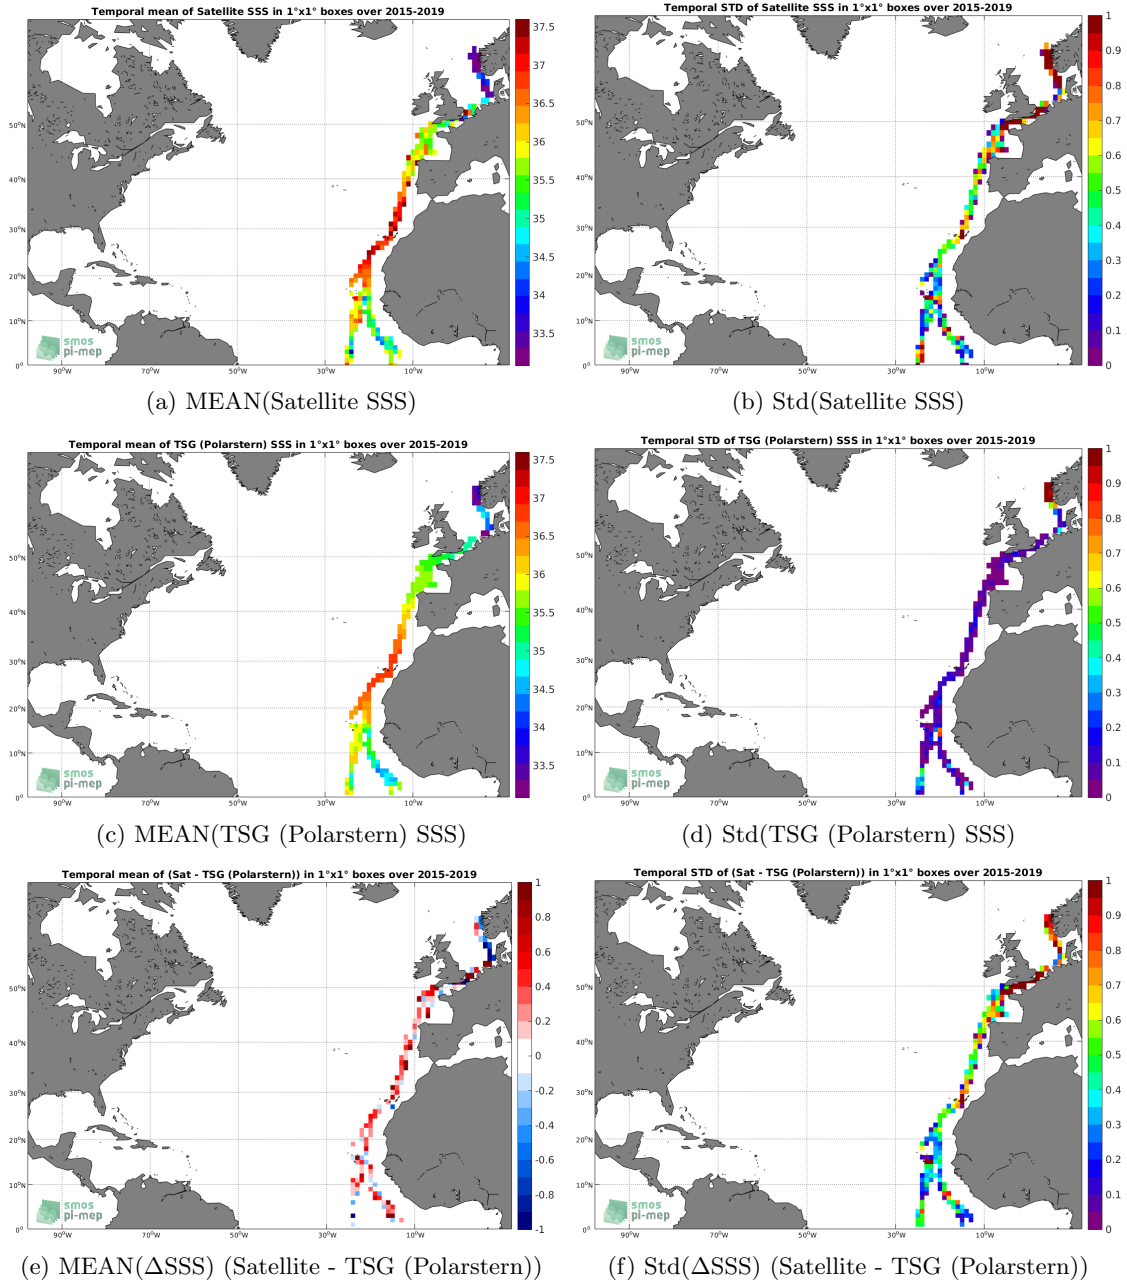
Temporal mean of Satellite SSS in 1°x1° boxes over 2015-2019

37.5
37
36.5
36
35.5
35
34.5
34
33.5

50°N
40°N
30°N
20°N
10°N
0°
90°W
70°W
50°W
30°W
10°W

smos
pi-mep

(a) MEAN(Satellite SSS)

Temporal STD of Satellite SSS in 1°x1° boxes over 2015-2019

1
0.9
0.8
0.7
0.6
0.5
0.4
0.3
0.2
0.1
0

50°N
40°N
30°N
20°N
10°N
0°
90°W
70°W
50°W
30°W
10°W

smos
pi-mep

(b) Std(Satellite SSS)

Temporal mean of TSG (Polarstern) SSS in 1°x1° boxes over 2015-2019

37.5
37
36.5
36
35.5
35
34.5
34
33.5

50°N
40°N
30°N
20°N
10°N
0°
90°W
70°W
50°W
30°W
10°W

smos
pi-mep

(c) MEAN(TSG (Polarstern) SSS)

Temporal STD of TSG (Polarstern) SSS in 1°x1° boxes over 2015-2019

1
0.9
0.8
0.7
0.6
0.5
0.4
0.3
0.2
0.1
0

50°N
40°N
30°N
20°N
10°N
0°
90°W
70°W
50°W
30°W
10°W

smos
pi-mep

(d) Std(TSG (Polarstern) SSS)

Temporal mean of (Sat - TSG (Polarstern)) in 1°x1° boxes over 2015-2019

1
0.8
0.6
0.4
0.2
0
-0.2
-0.4
-0.6
-0.8
-1

50°N
40°N
30°N
20°N
10°N
0°
90°W
70°W
50°W
30°W
10°W

smos
pi-mep

(e) MEAN($\Delta$SSS) (Satellite - TSG (Polarstern))

Temporal STD of (Sat - TSG (Polarstern)) in 1°x1° boxes over 2015-2019

1
0.9
0.8
0.7
0.6
0.5
0.4
0.3
0.2
0.1
0

50°N
40°N
30°N
20°N
10°N
0°
90°W
70°W
50°W
30°W
10°W

smos
pi-mep

(f) Std($\Delta$SSS) (Satellite - TSG (Polarstern))